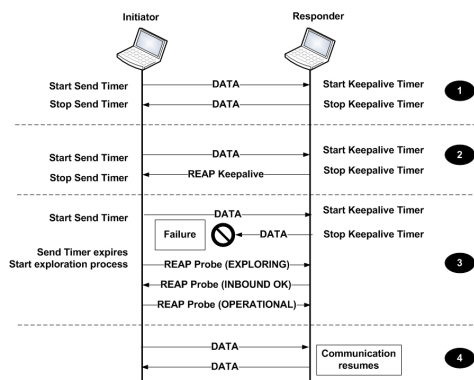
Initiator

Responder

Start Send Timer
DATA
Start Keepalive Timer
Stop Send Timer
DATA
Stop Keepalive Timer
1

Start Send Timer
DATA
Start Keepalive Timer
Stop Send Timer
REAP Keepalive
Stop Keepalive Timer
2

Start Send Timer
DATA
Start Keepalive Timer
Failure
DATA
Stop Keepalive Timer
Send Timer expires
Start exploration process
REAP Probe (EXPLORING)
REAP Probe (INBOUND OK)
REAP Probe (OPERATIONAL)
3

DATA
DATA
Communication resumes
4